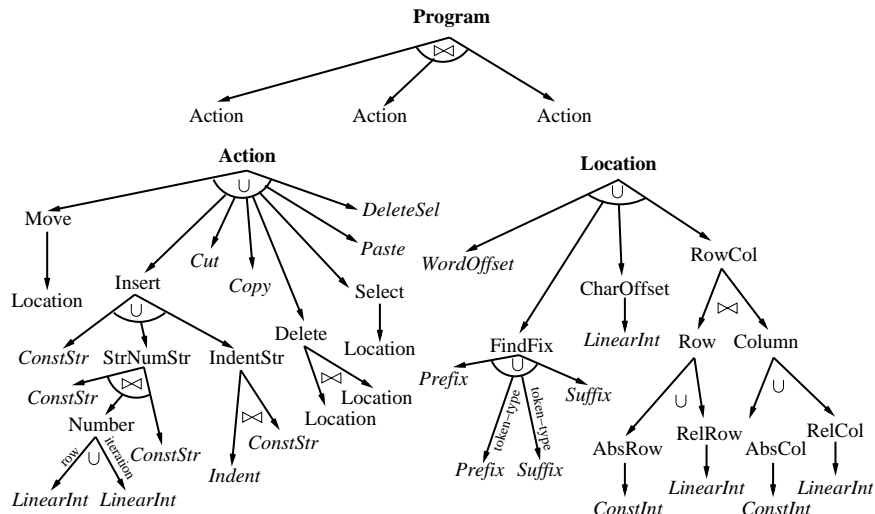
Program

$\bowtie$

Action Action Action

Action

$\cup$

Move

Location

Insert

$\cup$

ConstStr StrNumStr IndentStr

ConstStr

$\bowtie$

Number

row iteration

$\cup$

LinearInt LinearInt

ConstStr

$\bowtie$

Indent ConstStr

Cut Copy

Delete

$\bowtie$

Location Location

Select

Location

Paste

DeleteSel

Location

$\cup$

WordOffset

FindFix

$\cup$

Prefix Suffix

token−type token−type

Prefix Suffix

CharOffset

LinearInt

RowCol

$\bowtie$

Row Column

$\cup$

AbsRow RelRow

ConstInt LinearInt

$\cup$

AbsCol RelCol

ConstInt LinearInt